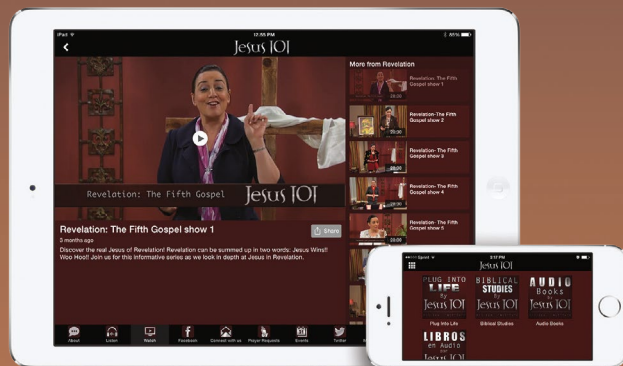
iPad
12:55 PM
85%
Jesus 101
More from Revelation
Revelation: The Fifth Gospel show 1
Revelation- The Fifth Gospel show 2
Revelation- The Fifth Gospel show 3
Revelation- The Fifth Gospel show 4
Revelation- The Fifth Gospel show 5
Revelation: The Fifth Gospel
Jesus 101
Revelation: The Fifth Gospel show 1
Share
3 months ago
Discover the real Jesus of Revelation! Revelation can be summed up in two words: Jesus Wins!! Woo Hoo!! Join us for this informative series as we look in depth at Jesus in Revelation.
About
Listen
Watch
Facebook
Connect with us
Prayer Requests
Events
Twitter

Sprint
3:17 PM
Jesus 101
PLUG INTO LIFE by Jesus 101
Plug Into Life
BIBLICAL STUDIES by Jesus 101
Biblical Studies
AUDIO Books by Jesus 101
Audio Books
LIBROS en Audio con Jesus 101